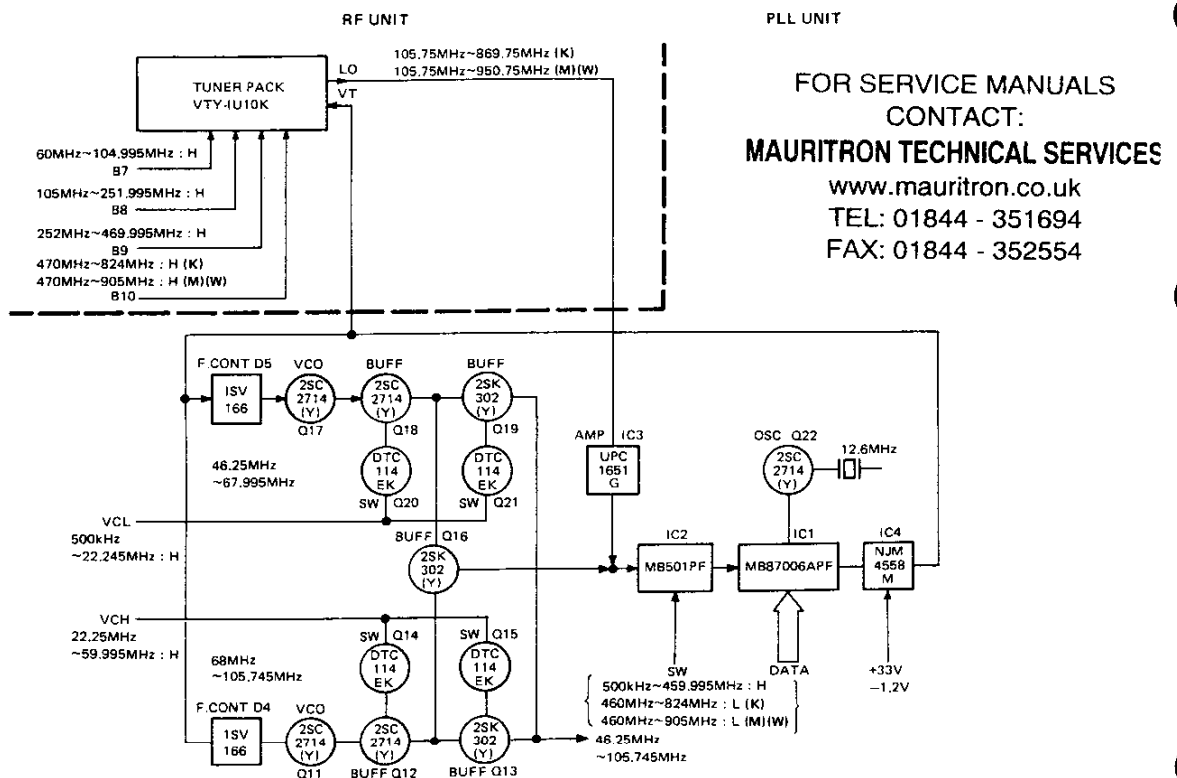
RF UNIT

PLL UNIT

TUNER PACK VTY-IU10K

LO
VT

105.75MHz~869.75MHz (K)
105.75MHz~950.75MHz (M)(W)

FOR SERVICE MANUALS
CONTACT:
MAURITRON TECHNICAL SERVICES
www.mauritron.co.uk
TEL: 01844 - 351694
FAX: 01844 - 352554

60MHz~104.995MHz : H
B7
105MHz~251.995MHz : H
B8
252MHz~469.995MHz : H
B9
470MHz~824MHz : H (K)
470MHz~905MHz : H (M)(W)
B10

F.CONT D5
1SV 166
VCO
2SC 2714 (Y)
Q17
BUFF
2SC 2714 (Y)
Q18
BUFF
2SK 302 (Y)
Q19
DTC 114 EK
SW Q20
DTC 114 EK
SW Q21

46.25MHz ~67.995MHz

AMP IC3
UPC 1651 G

OSC Q22
2SC 2714 (Y)
12.6MHz

VCL
500kHz ~22.245MHz : H

BUFF Q16
2SK 302 (Y)

IC2
MB501PF
IC1
MB87006APF
IC4
NJM 4558 M

VCH
22.25MHz ~59.995MHz : H

68MHz ~105.745MHz

SW Q14
DTC 114 EK
SW Q15
DTC 114 EK

F.CONT D4
1SV 166
VCO
2SC 2714 (Y)
Q11
2SC 2714 (Y)
BUFF Q12
2SK 302 (Y)
BUFF Q13

46.25MHz ~105.745MHz

SW
500kHz~459.995MHz : H
460MHz~824MHz : L (K)
460MHz~905MHz : L (M)(W)

DATA

+33V
−1.2V